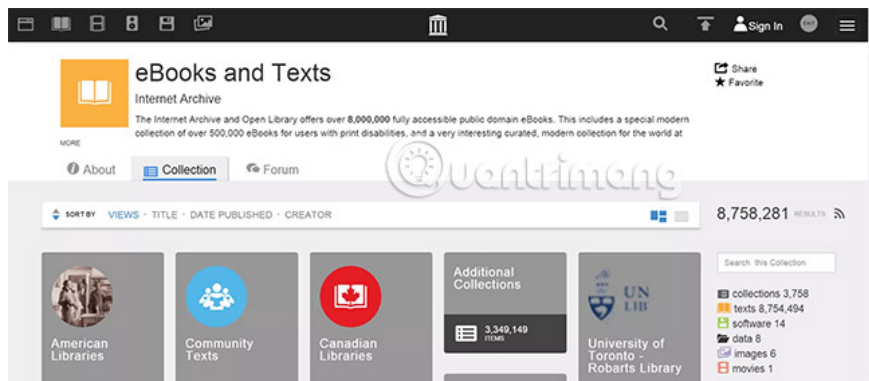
Sign In

eBooks and Texts

Internet Archive

The Internet Archive and Open Library offers over **8,000,000** fully accessible public domain eBooks. This includes a special modern collection of over 500,000 eBooks for users with print disabilities, and a very interesting curated, modern collection for the world at

MORE

Share
Favorite

About Collection Forum

Quantrimang

SORT BY VIEWS · TITLE · DATE PUBLISHED · CREATOR

8,758,281 RESULTS

American Libraries

Community Texts

Canadian Libraries

Additional Collections

3,349,149 ITEMS

UN LIB

University of Toronto - Robarts Library

Search this Collection

collections 3,758
texts 8,754,494
software 14
data 8
images 6
movies 1